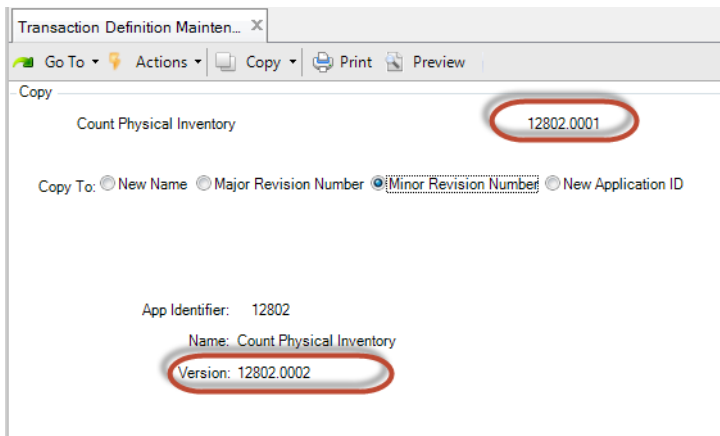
Transaction Definition Mainten... ×

Go To ▾ Actions ▾ Copy ▾ Print Preview

Copy

Count Physical Inventory

12802.0001

Copy To: New Name Major Revision Number Minor Revision Number New Application ID

App Identifier: 12802

Name: Count Physical Inventory

Version: 12802.0002